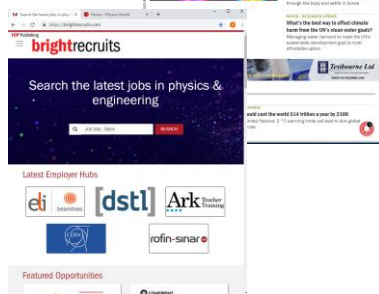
Search the latest jobs in phys ×
Home - Physics World ×
https://brightrecruits.com
IOP Publishing
brightrecruits
Search the latest jobs in physics & engineering
Job title, Skills
SEARCH
Latest Employer Hubs
eli beamlines
[dstl]
Ark Teacher Training
rofin-sinar
Featured Opportunities
through the body and settle in bones
WATER · RESEARCH UPDATE
What's the best way to offset climate harm from the UK's clean water goals?
Managing water demand to meet the UK's sustainable development goal to provide affordable option
Testbourne Ltd
ould cost the world $14 trillion a year by 2100
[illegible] °C warming limits will lead to drought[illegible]